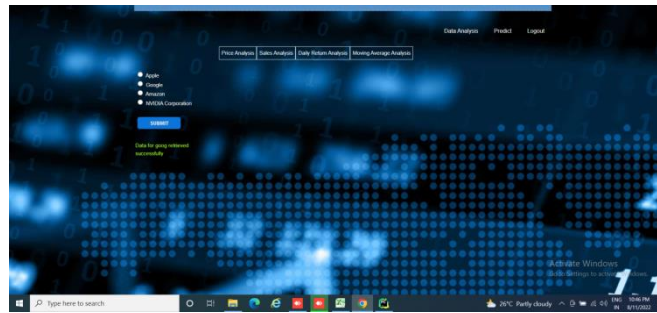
Data Analysis Predict Logout

Price Analysis Sales Analysis Daily Return Analysis Moving Average Analysis

Apple
Google
Amazon
NVIDIA Corporation

SUBMIT

Data for goog retrieved successfully

Activate Windows
Go to Settings to activate Windows.

Type here to search

26°C Partly cloudy ENG IN 10:46 PM 8/11/2022